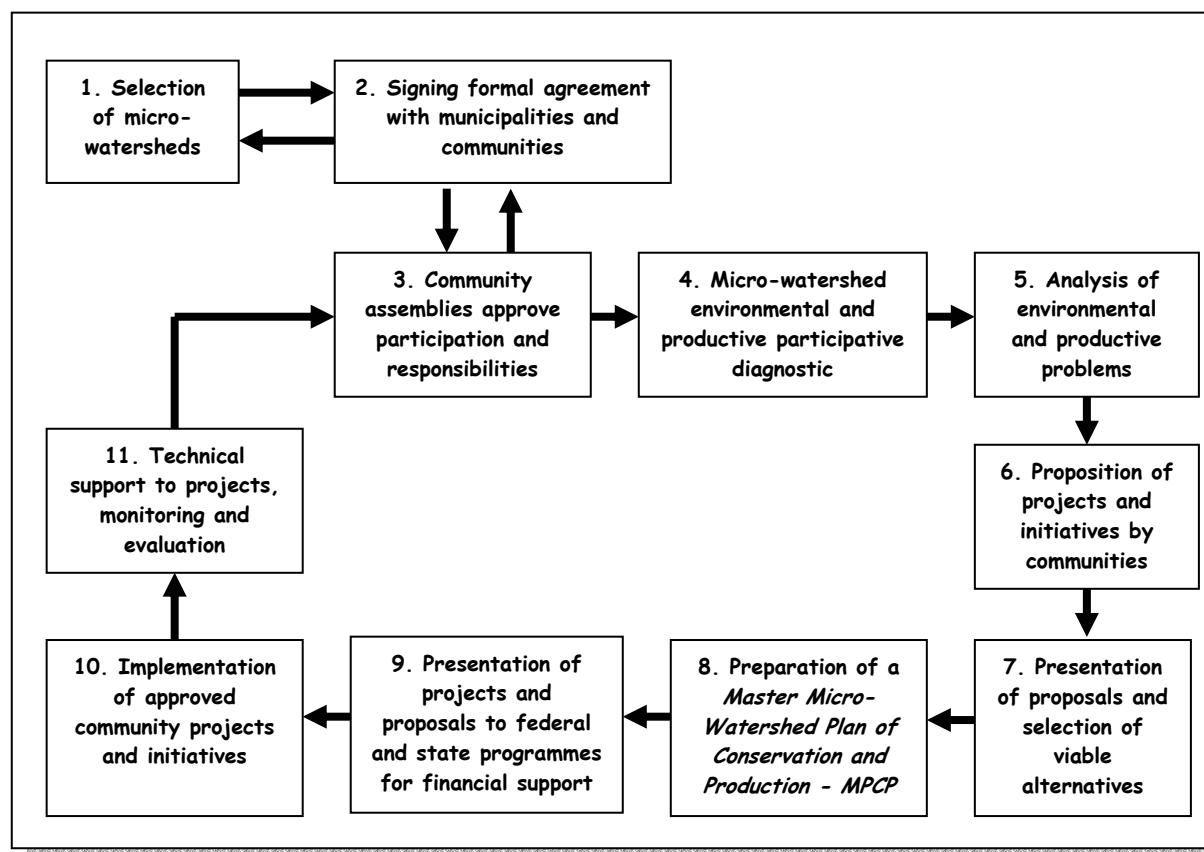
1. Selection of micro-watersheds

2. Signing formal agreement with municipalities and communities

3. Community assemblies approve participation and responsibilities

4. Micro-watershed environmental and productive participative diagnostic

5. Analysis of environmental and productive problems

6. Proposition of projects and initiatives by communities

7. Presentation of proposals and selection of viable alternatives

8. Preparation of a *Master Micro-Watershed Plan of Conservation and Production - MPCP*

9. Presentation of projects and proposals to federal and state programmes for financial support

10. Implementation of approved community projects and initiatives

11. Technical support to projects, monitoring and evaluation